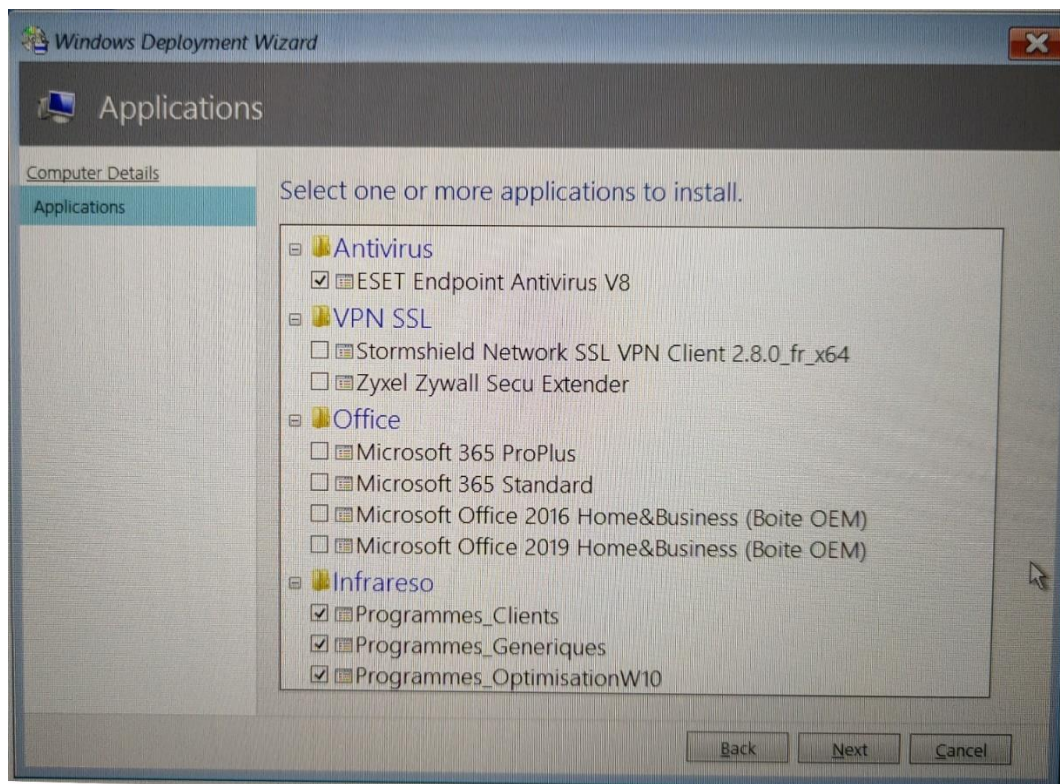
Windows Deployment Wizard

Applications

Computer Details
Applications

Select one or more applications to install.

Antivirus
☑ ESET Endpoint Antivirus V8
VPN SSL
☐ Stormshield Network SSL VPN Client 2.8.0_fr_x64
☐ Zyxel Zywall Secu Extender
Office
☐ Microsoft 365 ProPlus
☐ Microsoft 365 Standard
☐ Microsoft Office 2016 Home&Business (Boite OEM)
☐ Microsoft Office 2019 Home&Business (Boite OEM)
Infrareso
☑ Programmes_Clients
☑ Programmes_Generiques
☑ Programmes_OptimisationW10

Back Next Cancel